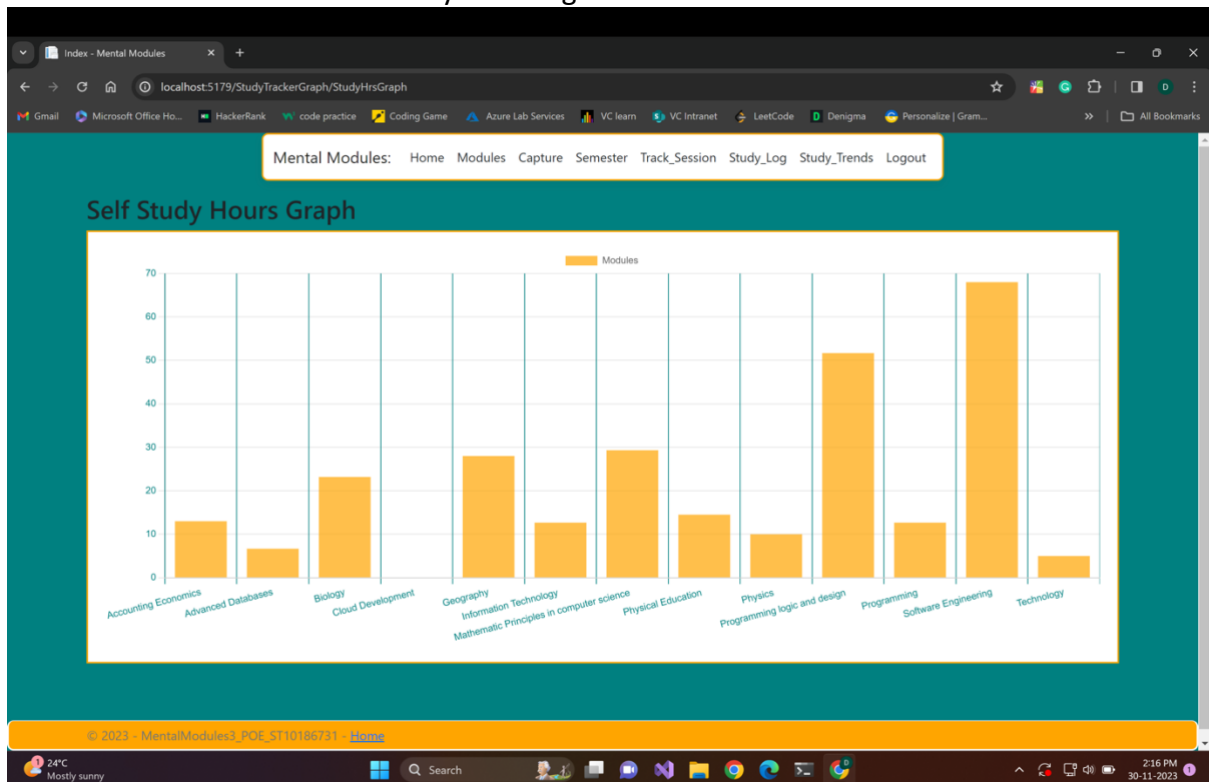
Index - Mental Modules

localhost:5179/StudyTrackerGraph/StudyHrsGraph

Gmail Microsoft Office Ho... HackerRank code practice Coding Game Azure Lab Services VC learn VC Intranet LeetCode Denigma Personalize | Gram... All Bookmarks

Mental Modules: Home Modules Capture Semester Track_Session Study_Log Study_Trends Logout

Self Study Hours Graph

Modules

70
60
50
40
30
20
10
0

Accounting Economics
Advanced Databases
Biology
Cloud Development
Geography
Information Technology
Mathematic Principles in computer science
Physical Education
Physics
Programming logic and design
Programming
Software Engineering
Technology

© 2023 - MentalModules3_POE_ST10186731 - Home

24°C
Mostly sunny

Search

2:16 PM
30-11-2023